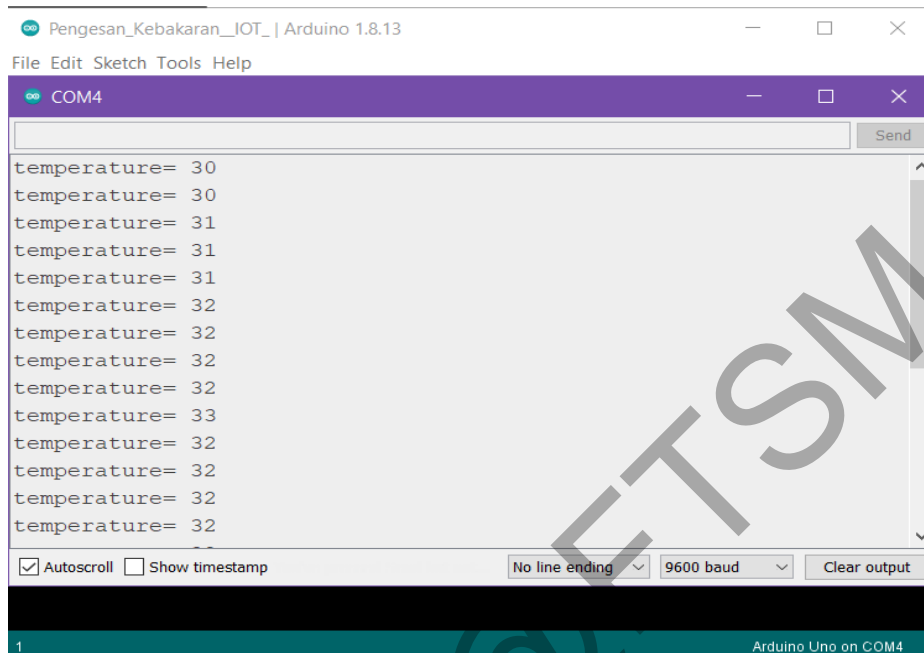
Pengesan_Kebakaran__IOT_ | Arduino 1.8.13

File Edit Sketch Tools Help

COM4

Send

temperature= 30
temperature= 30
temperature= 31
temperature= 31
temperature= 31
temperature= 32
temperature= 32
temperature= 32
temperature= 32
temperature= 33
temperature= 32
temperature= 32
temperature= 32
temperature= 32

Autoscroll Show timestamp No line ending 9600 baud Clear output

ETSM

1 Arduino Uno on COM4